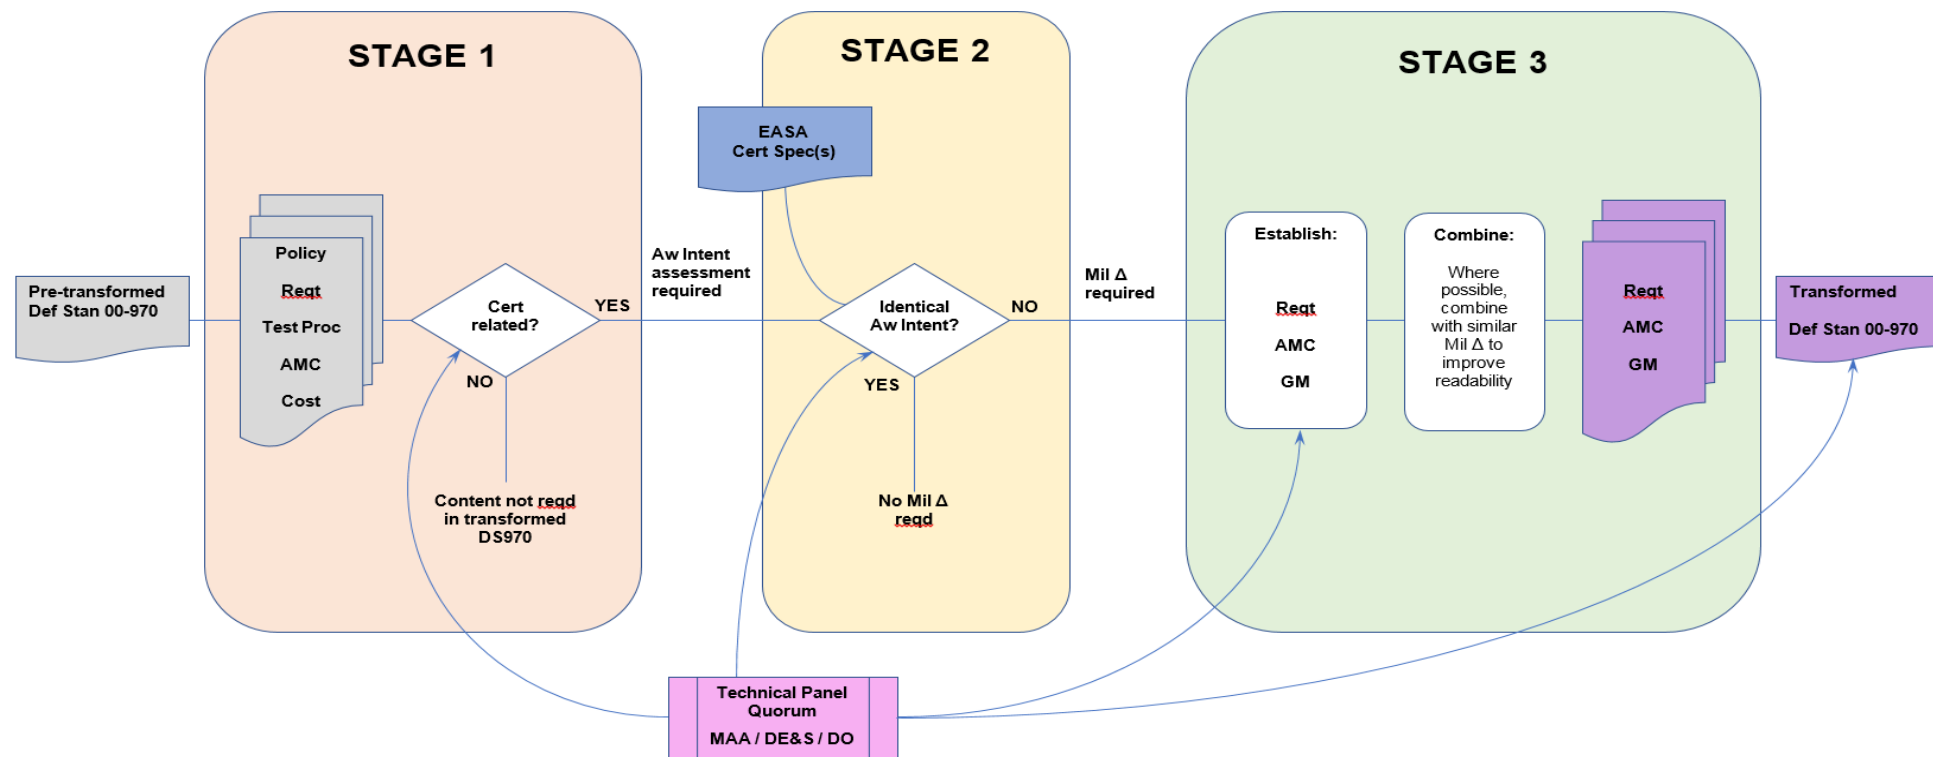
STAGE 1

STAGE 2

STAGE 3

EASA
Cert Spec(s)

Pre-transformed
Def Stan 00-970

Policy

Reqt

Test Proc

AMC

Cost

Cert
related?

YES

NO

Content not reqd
in transformed
DS970

Aw Intent
assessment
required

Identical
Aw Intent?

NO

YES

No Mil Δ
reqd

Mil Δ
required

Establish:

Reqt

AMC

GM

Combine:

Where possible, combine with similar Mil Δ to improve readability

Reqt

AMC

GM

Transformed

Def Stan 00-970

Technical Panel
Quorum

MAA / DE&S / DO